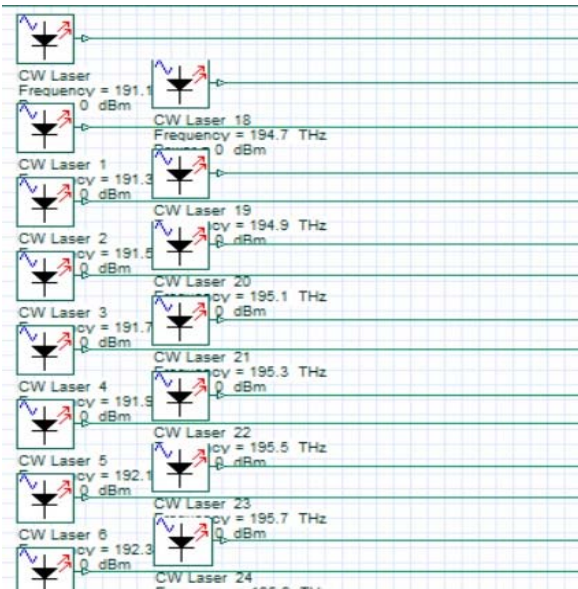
CW Laser
Frequency = 191.1
0 dBm

CW Laser 18
Frequency = 194.7 THz
0 dBm

CW Laser 1
cy = 191.3
0 dBm

CW Laser 19
cy = 194.9 THz
0 dBm

CW Laser 2
cy = 191.5
0 dBm

CW Laser 20
cy = 195.1 THz
0 dBm

CW Laser 3
cy = 191.7
0 dBm

CW Laser 21
cy = 195.3 THz
0 dBm

CW Laser 4
cy = 191.9
0 dBm

CW Laser 22
cy = 195.5 THz
0 dBm

CW Laser 5
cy = 192.1
0 dBm

CW Laser 23
cy = 195.7 THz
0 dBm

CW Laser 6
cy = 192.3
0 dBm

CW Laser 24
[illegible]